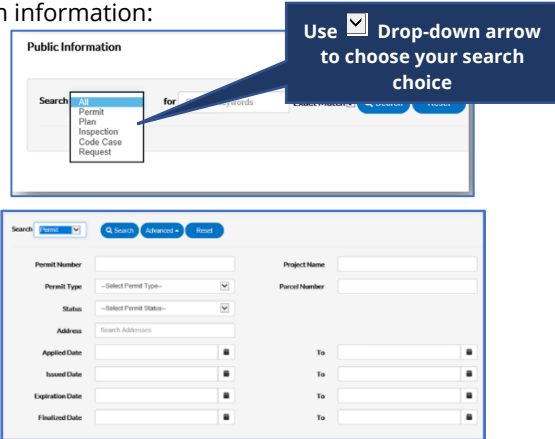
n information:

Use Drop-down arrow to choose your search choice

Public Information

Search All Permit Plan Inspection Code Case Request

for Keywords

Exact Match

Search

Reset

Search Permit

Search

Advanced

Reset

Permit Number

Project Name

Permit Type --Select Permit Type--

Parcel Number

Status --Select Permit Status--

Address Search Addresses

Applied Date

To

Issued Date

To

Expiration Date

To

Finalized Date

To